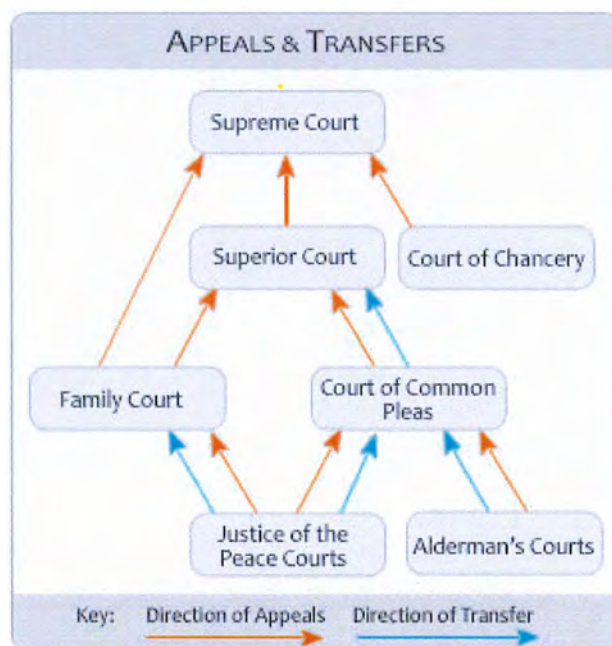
APPEALS & TRANSFERS

Supreme Court

Superior Court

Court of Chancery

Family Court

Court of Common Pleas

Justice of the Peace Courts

Alderman's Courts

Key: Direction of Appeals Direction of Transfer